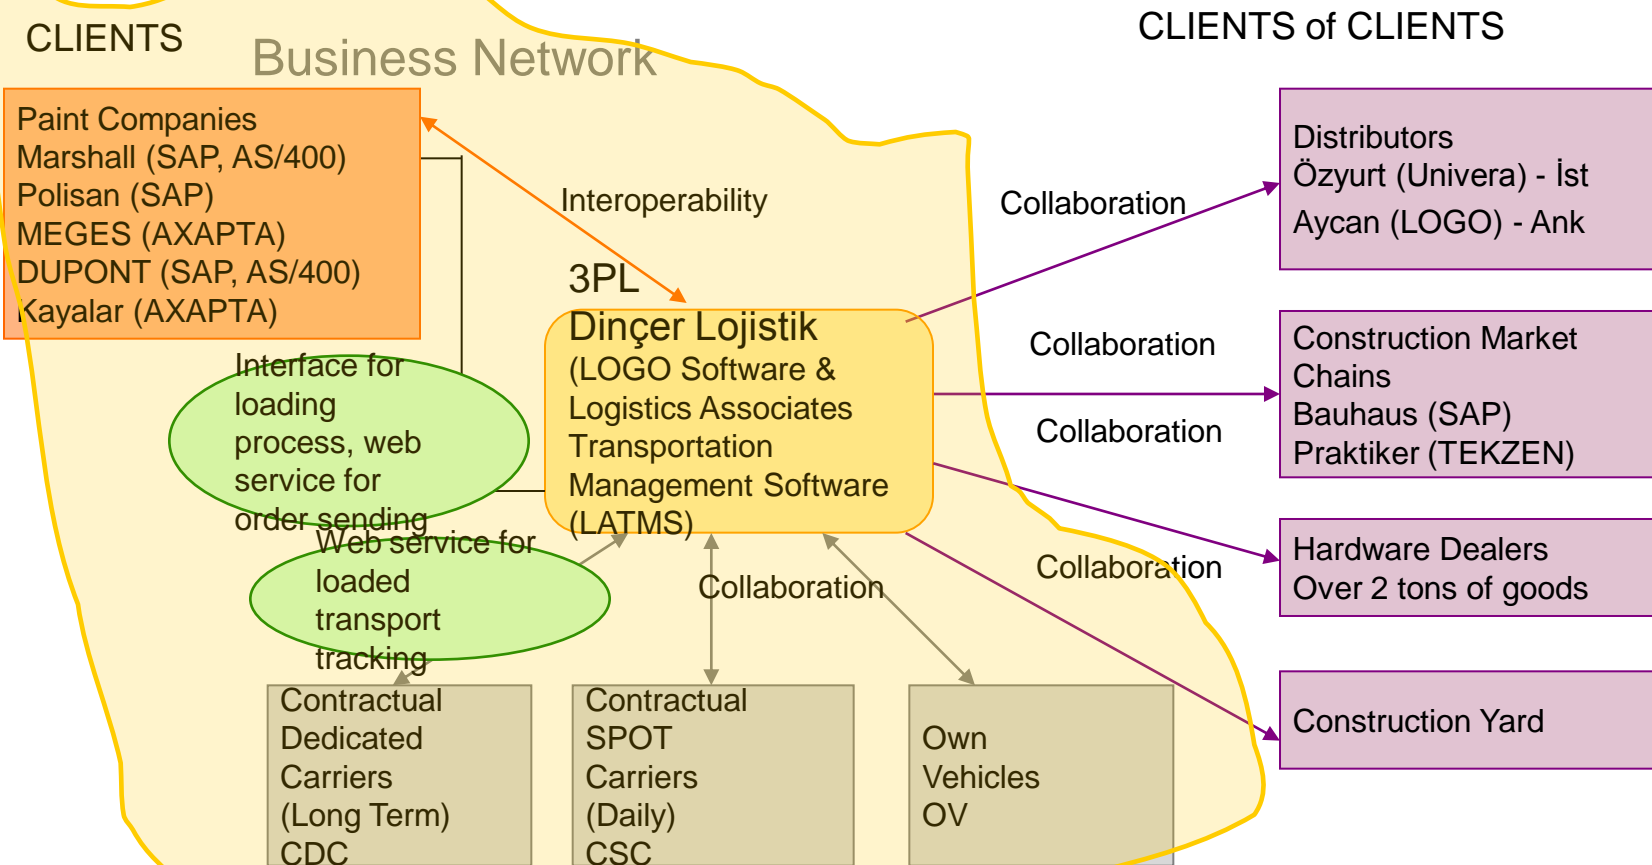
CLIENTS

Business Network

CLIENTS of CLIENTS

Paint Companies
Marshall (SAP, AS/400)
Polisan (SAP)
MEGES (AXAPTA)
DUPONT (SAP, AS/400)
Kayalar (AXAPTA)

Interoperability

3PL

Dinçer Lojistik
(LOGO Software & Logistics Associates Transportation Management Software (LATMS)

Collaboration

Distributors
Özyurt (Univera) - İst
Aycan (LOGO) - Ank

Collaboration

Collaboration

Construction Market Chains
Bauhaus (SAP)
Praktiker (TEKZEN)

Interface for loading process, web service for order sending

Web service for loaded transport tracking

Collaboration

Collaboration

Hardware Dealers
Over 2 tons of goods

Construction Yard

Contractual Dedicated Carriers (Long Term) CDC

Contractual SPOT Carriers (Daily) CSC

Own Vehicles OV